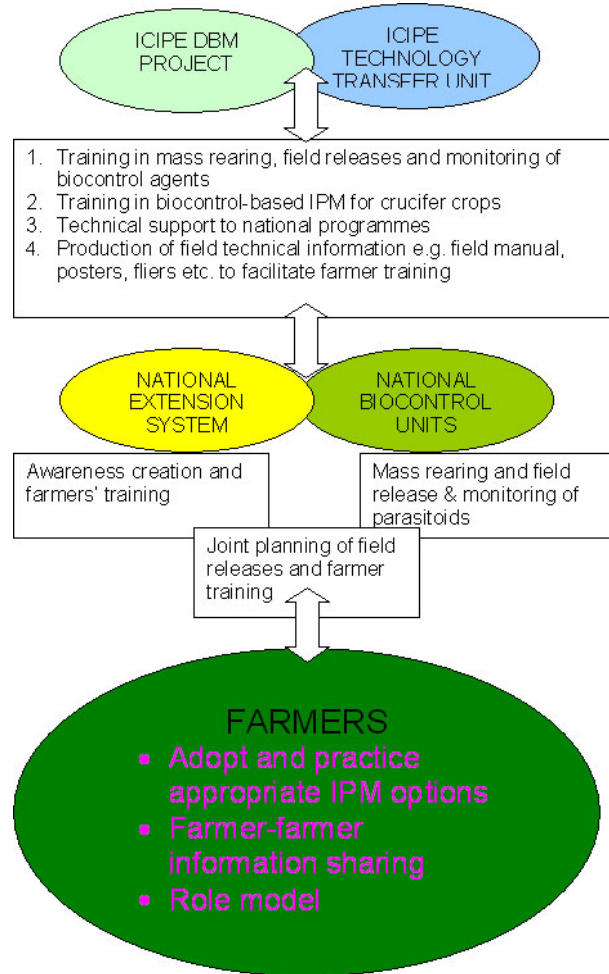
ICIPE DBM PROJECT

ICIPE TECHNOLOGY TRANSFER UNIT

1. Training in mass rearing, field releases and monitoring of biocontrol agents
2. Training in biocontrol-based IPM for crucifer crops
3. Technical support to national programmes
4. Production of field technical information e.g. field manual, posters, fliers etc. to facilitate farmer training

NATIONAL EXTENSION SYSTEM

NATIONAL BIOCONTROL UNITS

Awareness creation and farmers' training

Mass rearing and field release & monitoring of parasitoids

Joint planning of field releases and farmer training

FARMERS
• Adopt and practice appropriate IPM options
• Farmer-farmer information sharing
• Role model